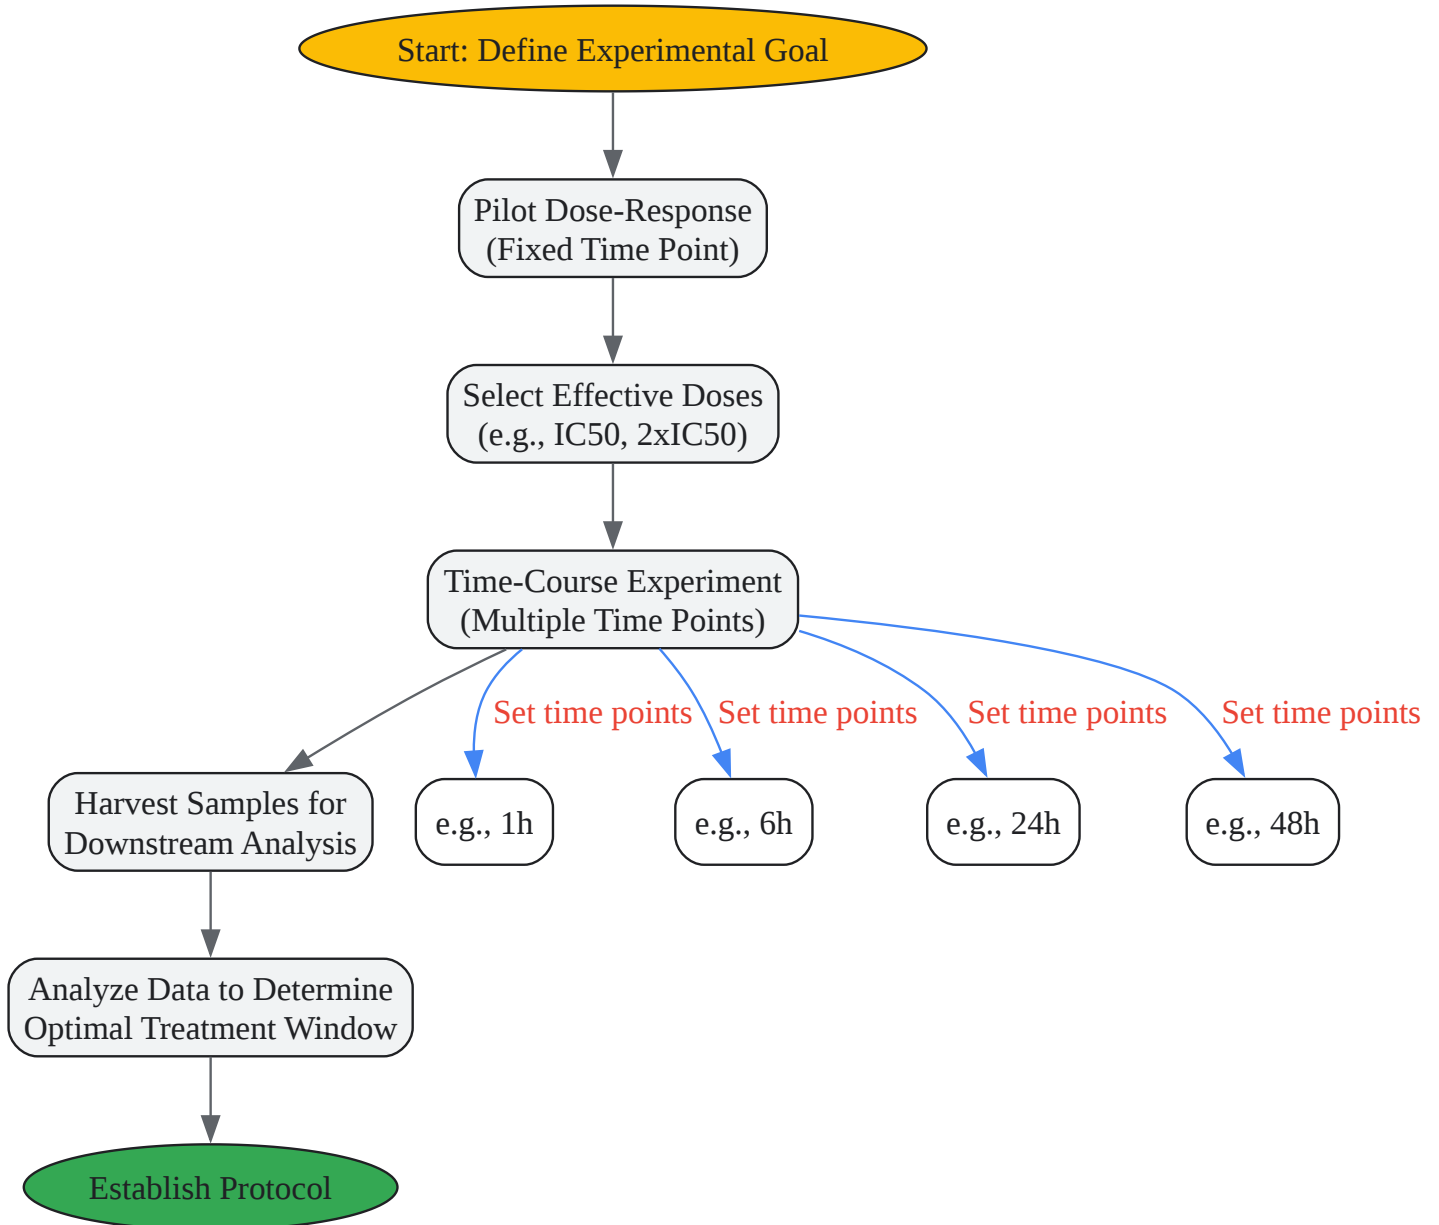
Start: Define Experimental Goal

Pilot Dose-Response (Fixed Time Point)

Select Effective Doses (e.g., IC50, 2xIC50)

Time-Course Experiment (Multiple Time Points)

Set time points

Set time points

Set time points

Set time points

Harvest Samples for Downstream Analysis

e.g., 1h

e.g., 6h

e.g., 24h

e.g., 48h

Analyze Data to Determine Optimal Treatment Window

Establish Protocol